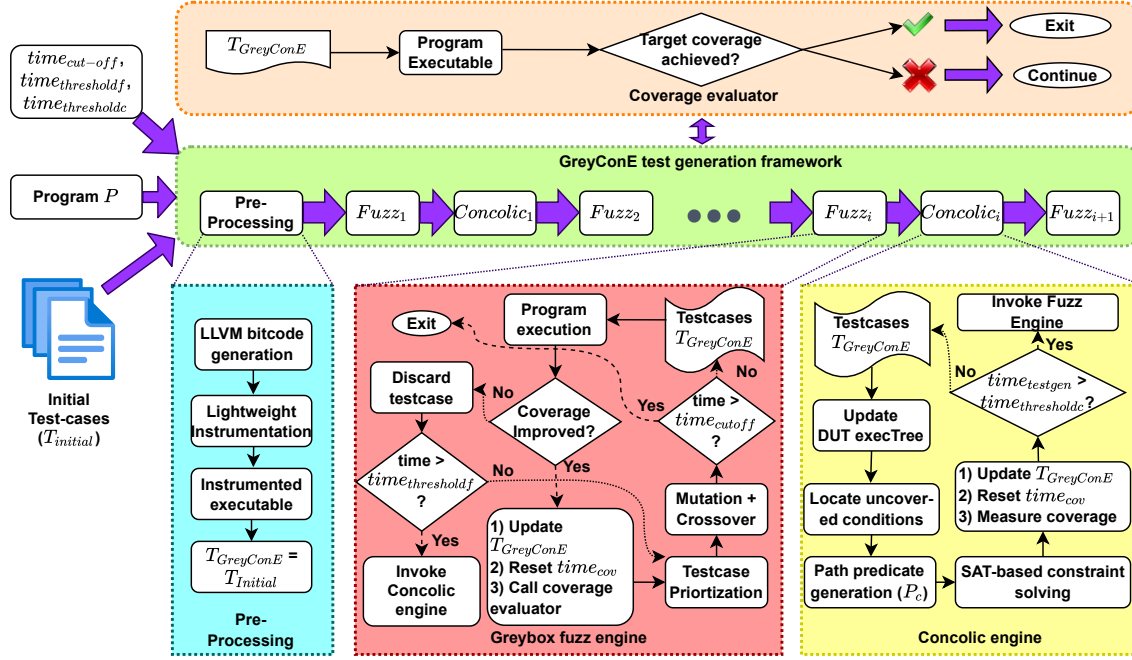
$time_{cut-off}$, $time_{thresholdf}$, $time_{thresholdc}$

$T_{GreyConE}$

Program Executable

Target coverage achieved?

Coverage evaluator

Exit

Continue

GreyConE test generation framework

Program $P$

Pre-Processing

$Fuzz_1$

$Concolic_1$

$Fuzz_2$

$Fuzz_i$

$Concolic_i$

$Fuzz_{i+1}$

Initial Test-cases ($T_{initial}$)

LLVM bitcode generation

Lightweight Instrumentation

Instrumented executable

$T_{GreyConE}$ = $T_{Initial}$

Pre-Processing

Exit

Program execution

Testcases $T_{GreyConE}$

No

Discard testcase

No

Coverage Improved?

Yes

time > $time_{cutoff}$ ?

time > $time_{thresholdf}$ ?

No

Yes

Yes

Mutation + Crossover

1) Update $T_{GreyConE}$
2) Reset $time_{cov}$
3) Call coverage evaluator

Invoke Concolic engine

Testcase Priortization

Greybox fuzz engine

Testcases $T_{GreyConE}$

Invoke Fuzz Engine

Yes

No

$time_{testgen}$ > $time_{thresholdc}$?

Update DUT execTree

Locate uncovered conditions

1) Update $T_{GreyConE}$
2) Reset $time_{cov}$
3) Measure coverage

Path predicate generation ($P_c$)

SAT-based constraint solving

Concolic engine